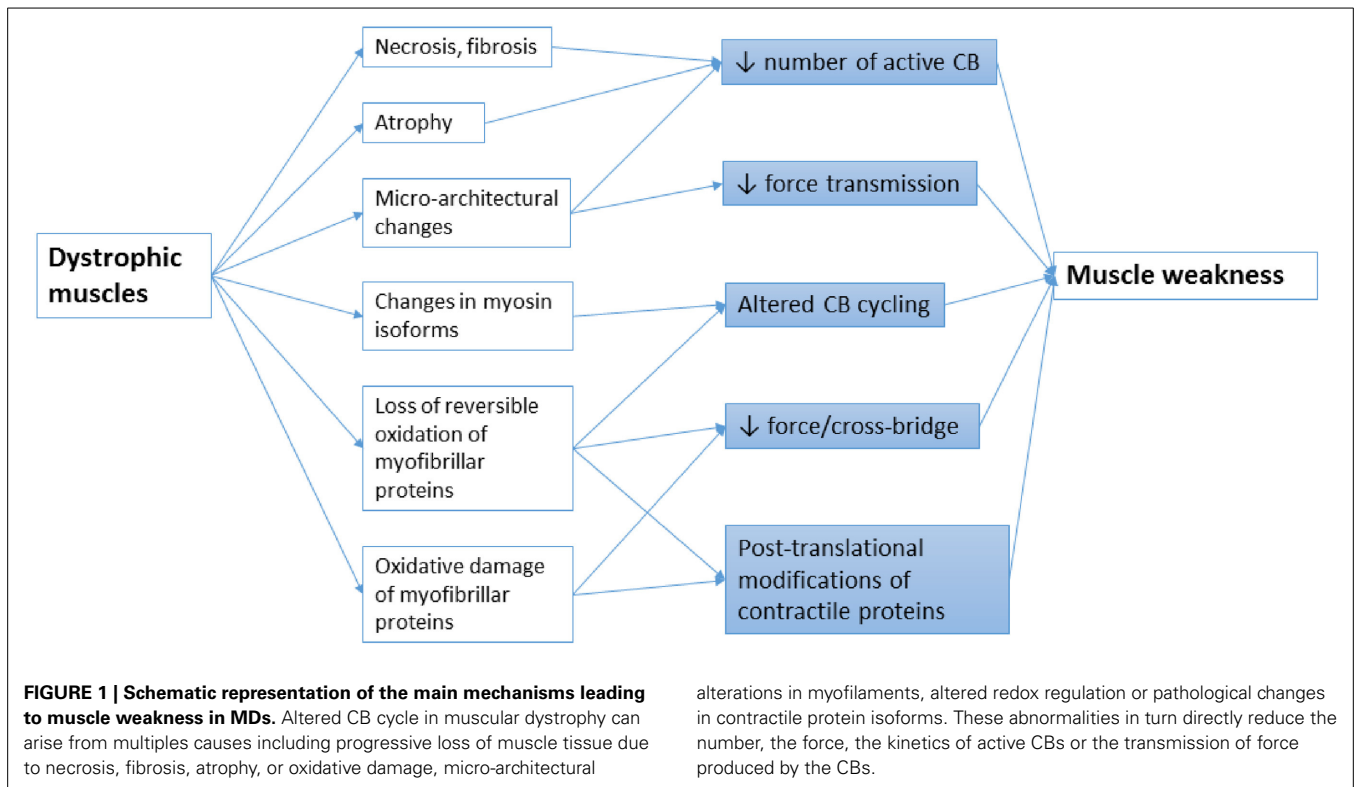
Dystrophic muscles

Necrosis, fibrosis

Atrophy

Micro-architectural changes

Changes in myosin isoforms

Loss of reversible oxidation of myofibrillar proteins

Oxidative damage of myofibrillar proteins

↓ number of active CB

↓ force transmission

Altered CB cycling

↓ force/cross-bridge

Post-translational modifications of contractile proteins

Muscle weakness

**FIGURE 1 | Schematic representation of the main mechanisms leading to muscle weakness in MDs.** Altered CB cycle in muscular dystrophy can arise from multiples causes including progressive loss of muscle tissue due to necrosis, fibrosis, atrophy, or oxidative damage, micro-architectural alterations in myofilaments, altered redox regulation or pathological changes in contractile protein isoforms. These abnormalities in turn directly reduce the number, the force, the kinetics of active CBs or the transmission of force produced by the CBs.